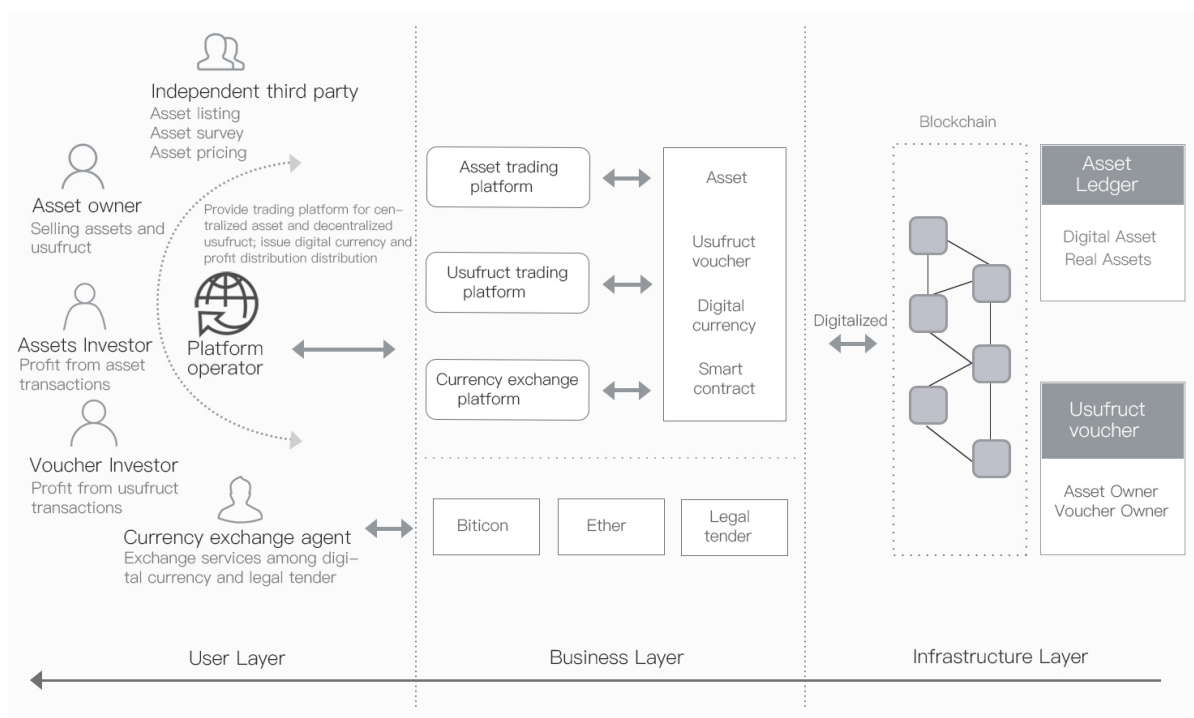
Independent third party
Asset listing
Asset survey
Asset pricing

Asset owner
Selling assets and usufruct

Provide trading platform for centralized asset and decentralized usufruct; issue digital currency and profit distribution distribution

Assets Investor
Profit from asset transactions

Platform operator

Voucher Investor
Profit from usufruct transactions

Currency exchange agent
Exchange services among digital currency and legal tender

Asset trading platform

Usufruct trading platform

Currency exchange platform

Asset

Usufruct voucher

Digital currency

Smart contract

Biticon

Ether

Legal tender

Blockchain

Digitalized

Asset Ledger

Digital Asset
Real Assets

Usufruct voucher

Asset Owner
Voucher Owner

User Layer

Business Layer

Infrastructure Layer